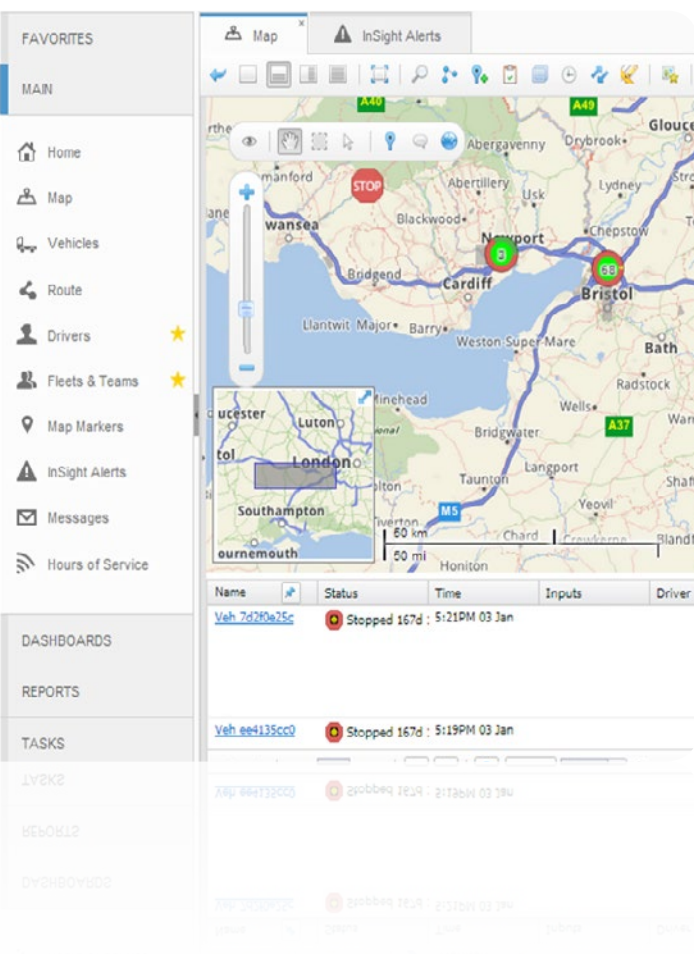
FAVORITES

MAIN

Home

Map

Vehicles

Route

Drivers

Fleets & Teams

Map Markers

InSight Alerts

Messages

Hours of Service

DASHBOARDS

REPORTS

TASKS

Map ×

InSight Alerts

A40

A49

Glouce

Abergavenny

Drybrook

manford

Abertillery

Usk

Lydney

STOP

wansea

Blackwood

Newport

Chepstow

Bridgend

Cardiff

Bristol

Llantwit Major

Barry

Weston Super Mare

Bath

Radstock

Minehead

Wells

ucester

Luton

tol

London

Bridgwater

A37

Langport

Taunton

Southampton

Yeovil

M5

ournemouth

60 km

50 mi

Honiton

Chard

Crewkerne

Blandf

Name

Status

Time

Inputs

Driver

Veh 7d2f0e25c

Stopped 167d :

5:21PM 03 Jan

Veh ee4135cc0

Stopped 167d :

5:19PM 03 Jan